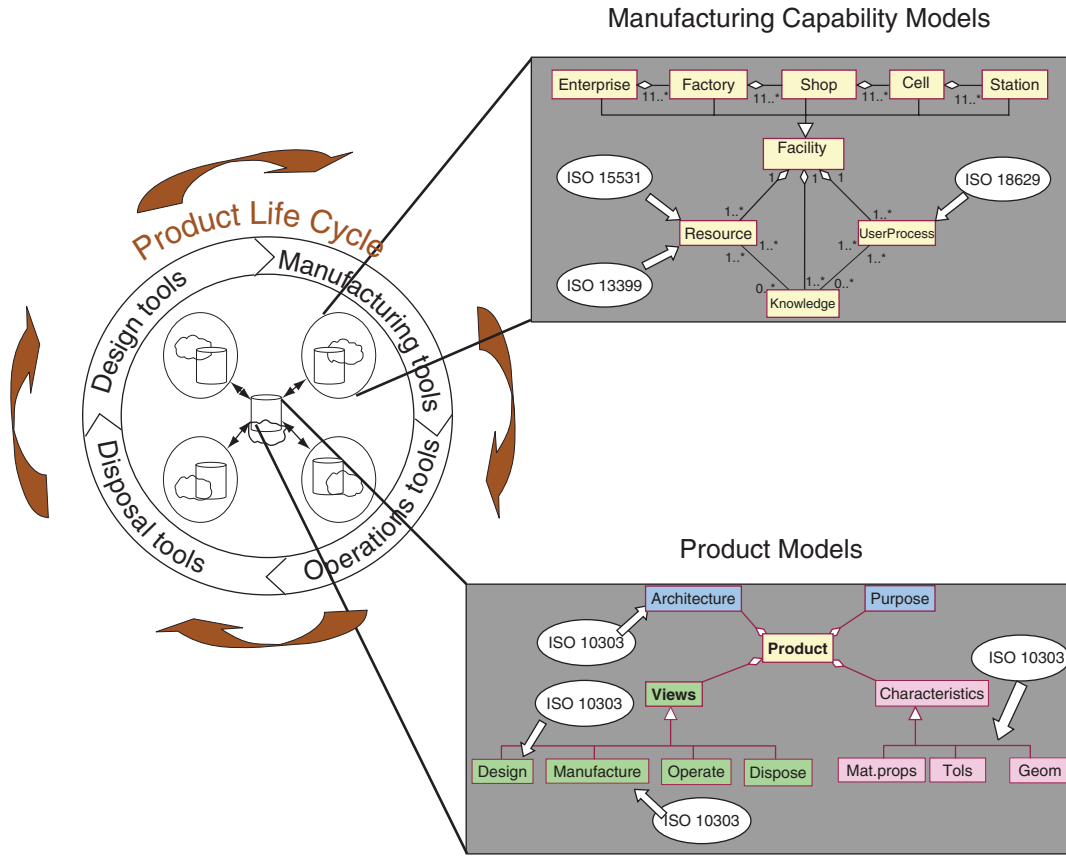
Manufacturing Capability Models

Enterprise
11..*
Factory
11..*
Shop
11..*
Cell
11..*
Station

Facility
1
1
1

ISO 15531
ISO 18629
1..*
1..*
Resource
1..*
UserProcess
1..*
ISO 13399
1..*
0..*
1..*
0..*
Knowledge

Product Life Cycle
Design tools
Manufacturing tools
Operations tools
Disposal tools

Product Models

Architecture
Purpose
ISO 10303
Product
ISO 10303
ISO 10303
Views
Characteristics
Design
Manufacture
Operate
Dispose
Mat.props
Tols
Geom
ISO 10303